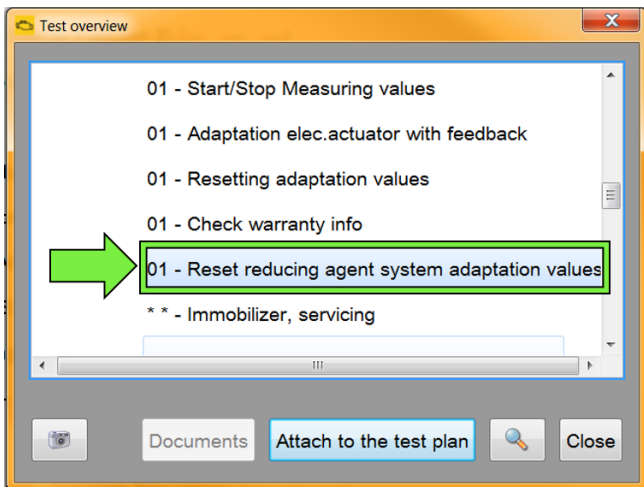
Test overview

01 - Start/Stop Measuring values

01 - Adaptation elec.actuator with feedback

01 - Resetting adaptation values

01 - Check warranty info

01 - Reset reducing agent system adaptation values

* * - Immobilizer, servicing

Documents

Attach to the test plan

Close